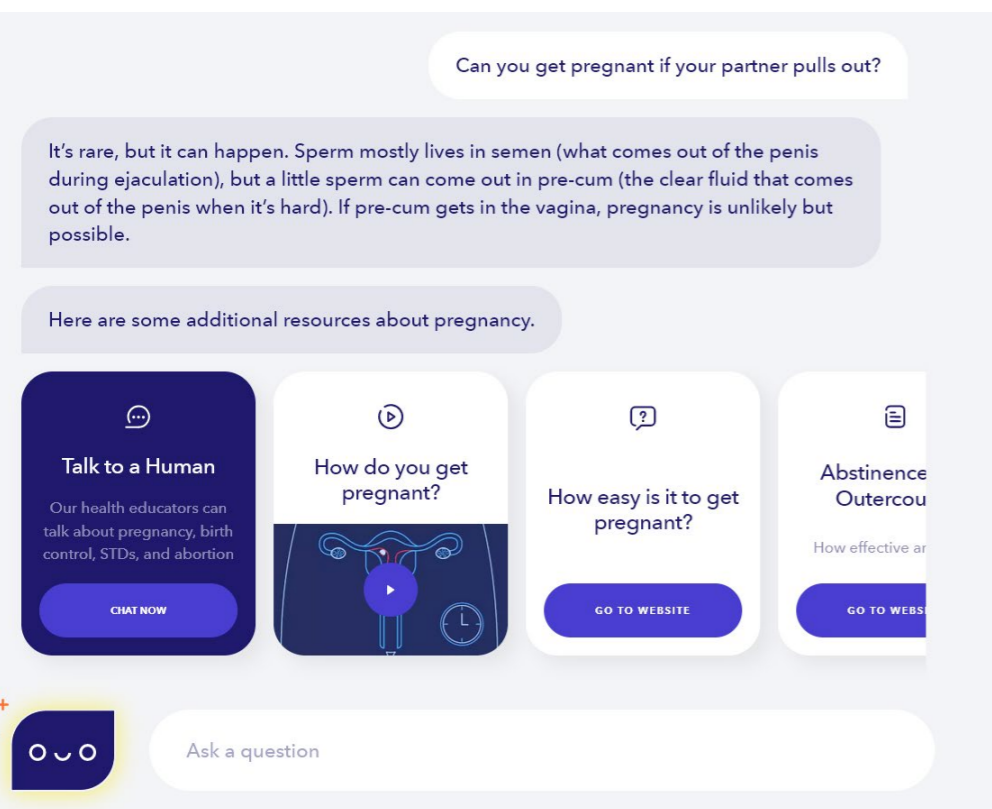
Can you get pregnant if your partner pulls out?

It's rare, but it can happen. Sperm mostly lives in semen (what comes out of the penis during ejaculation), but a little sperm can come out in pre-cum (the clear fluid that comes out of the penis when it's hard). If pre-cum gets in the vagina, pregnancy is unlikely but possible.

Here are some additional resources about pregnancy.

Talk to a Human

Our health educators can talk about pregnancy, birth control, STDs, and abortion

CHAT NOW

How do you get pregnant?

How easy is it to get pregnant?

GO TO WEBSITE

Abstinence Outercou

How effective ar

GO TO WEBS

Ask a question